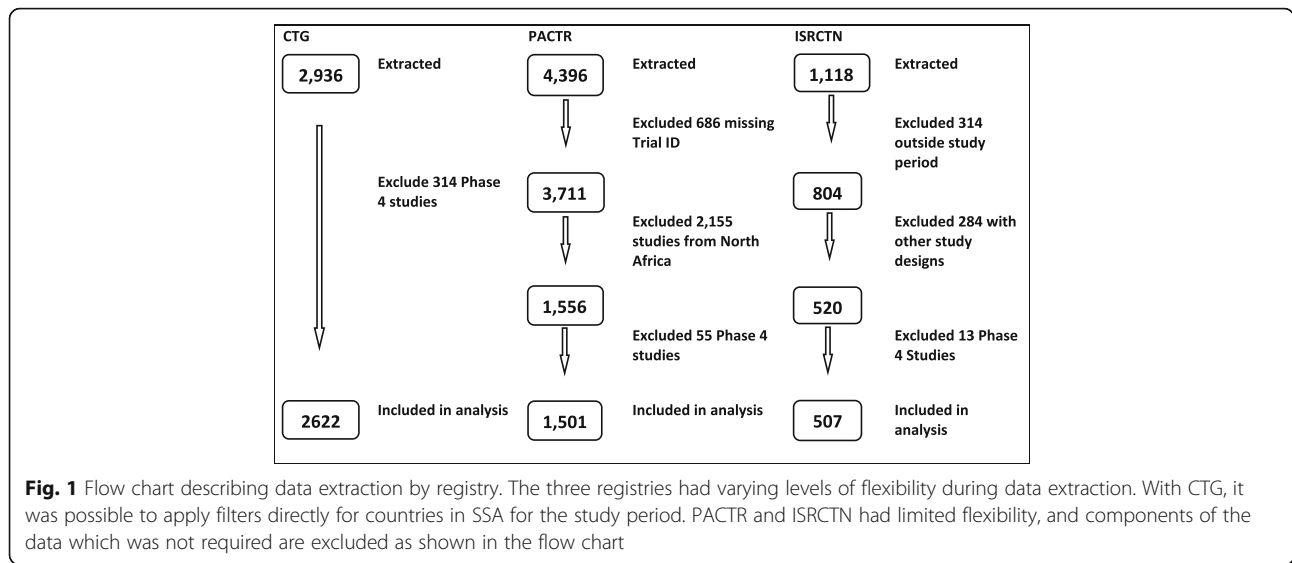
CTG

2,936

Extracted

Exclude 314 Phase 4 studies

2622

Included in analysis

PACTR

4,396

Extracted

Excluded 686 missing Trial ID

3,711

Excluded 2,155 studies from North Africa

1,556

Excluded 55 Phase 4 studies

1,501

Included in analysis

ISRCTN

1,118

Extracted

Excluded 314 outside study period

804

Excluded 284 with other study designs

520

Excluded 13 Phase 4 Studies

507

Included in analysis

**Fig. 1** Flow chart describing data extraction by registry. The three registries had varying levels of flexibility during data extraction. With CTG, it was possible to apply filters directly for countries in SSA for the study period. PACTR and ISRCTN had limited flexibility, and components of the data which was not required are excluded as shown in the flow chart